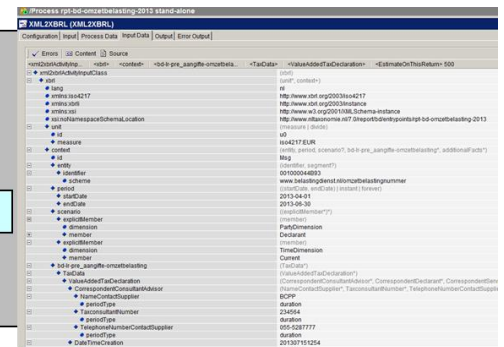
/Process rpt-bd-omzetbelasting-2013 stand-alone

XML2XBRL (XML2XBRL)

Configuration | Input | Process Data | Input Data | Output | Error Output |

Errors | Content | Source

<xml2xbrlActivityInp... <xbrl> <context> <bd-lr-pre_aangifte-omzetbela... <TaxData> <ValueAddedTaxDeclaration> <EstimateOnThisReturn> 500

xml2xbrlActivityInputClass (xbrl)
xbrl (unit*, context+)
lang nl
xmlns:iso4217 http://www.xbrl.org/2003/iso4217
xmlns:xbrli http://www.xbrl.org/2003/instance
xmlns:xsi http://www.w3.org/2001/XMLSchema-instance
xsi:noNamespaceSchemaLocation http://www.nltaxonomie.nl/7.0/report/bd/entrypoints/rpt-bd-omzetbelasting-2013
unit (measure | divide)
id u0
measure iso4217:EUR
context (entity, period, scenario?, bd-lr-pre_aangifte-omzetbelasting*, additionalFacts*)
id Msg
entity (identifier, segment?)
identifier 001000044893
scheme www.belastingdienst.nl/omzetbelastingnummer
period (startDate, endDate) | instant | forever)
startDate 2013-04-01
endDate 2013-06-30
scenario (explicitMember*)
explicitMember (member)
dimension PartyDimension
member Declarant
explicitMember (member)
dimension TimeDimension
member Current
bd-lr-pre_aangifte-omzetbelasting (TaxData*)
TaxData (ValueAddedTaxDeclaration*)
ValueAddedTaxDeclaration (CorrespondentConsultantAdvisor*, CorrespondentSend
CorrespondentConsultantAdvisor (NameContactSupplier*, TaxconsultantNumber*, TelephoneNumberContactSupplier
NameContactSupplier BCPP
periodType duration
TaxconsultantNumber 234564
periodType duration
TelephoneNumberContactSupplier 055-5287777
periodType duration
DateTimeCreation 201307151254